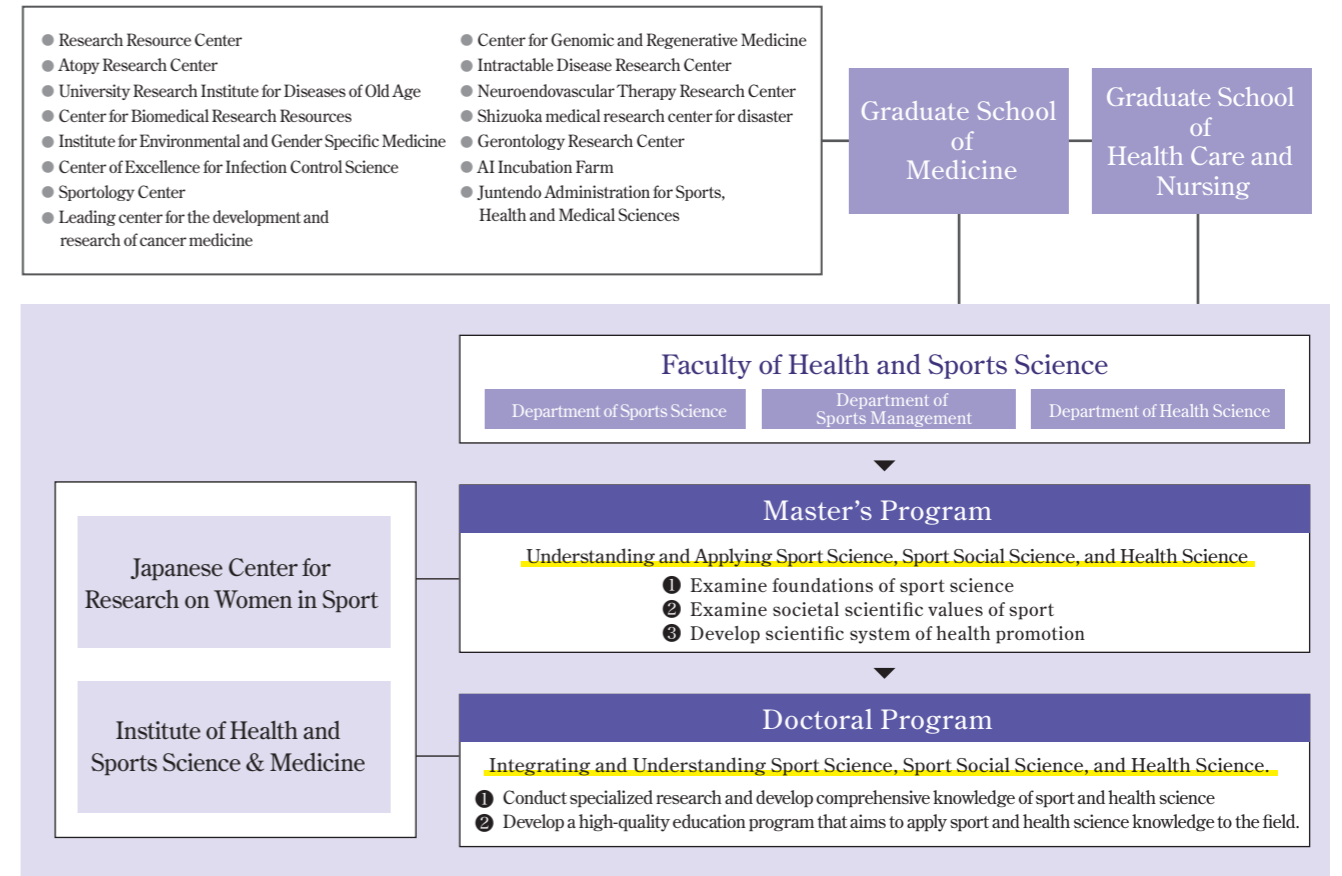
● Research Resource Center
● Atopy Research Center
● University Research Institute for Diseases of Old Age
● Center for Biomedical Research Resources
● Institute for Environmental and Gender Specific Medicine
● Center of Excellence for Infection Control Science
● Sportology Center
● Leading center for the development and research of cancer medicine

● Center for Genomic and Regenerative Medicine
● Intractable Disease Research Center
● Neuroendovascular Therapy Research Center
● Shizuoka medical research center for disaster
● Gerontology Research Center
● AI Incubation Farm
● Juntendo Administration for Sports, Health and Medical Sciences

Graduate School of Medicine

Graduate School of Health Care and Nursing

Faculty of Health and Sports Science

Department of Sports Science

Department of Sports Management

Department of Health Science

Japanese Center for Research on Women in Sport

Institute of Health and Sports Science & Medicine

Master’s Program

Understanding and Applying Sport Science, Sport Social Science, and Health Science

❶ Examine foundations of sport science
❷ Examine societal scientific values of sport
❸ Develop scientific system of health promotion

Doctoral Program

Integrating and Understanding Sport Science, Sport Social Science, and Health Science.

❶ Conduct specialized research and develop comprehensive knowledge of sport and health science
❷ Develop a high-quality education program that aims to apply sport and health science knowledge to the field.